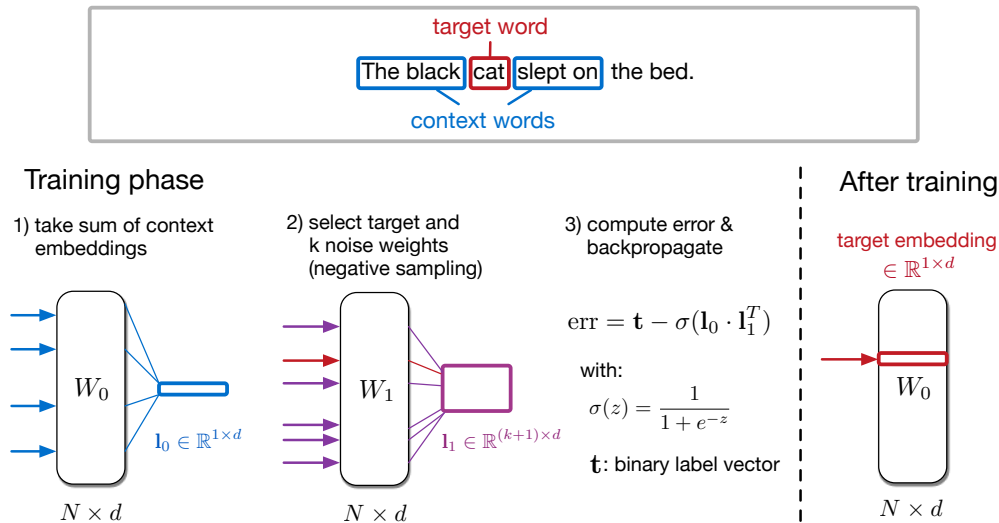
target word

The black cat slept on the bed.

context words

Training phase

1) take sum of context embeddings

$W_0$

$\mathbf{l}_0 \in \mathbb{R}^{1\times d}$

$N \times d$

2) select target and k noise weights (negative sampling)

$W_1$

$\mathbf{l}_1 \in \mathbb{R}^{(k+1)\times d}$

$N \times d$

3) compute error & backpropagate

$\text{err} = \mathbf{t} - \sigma(\mathbf{l}_0 \cdot \mathbf{l}_1^T)$

with:

$\sigma(z) = \frac{1}{1+e^{-z}}$

$\mathbf{t}$: binary label vector

After training

target embedding $\in \mathbb{R}^{1\times d}$

$W_0$

$N \times d$